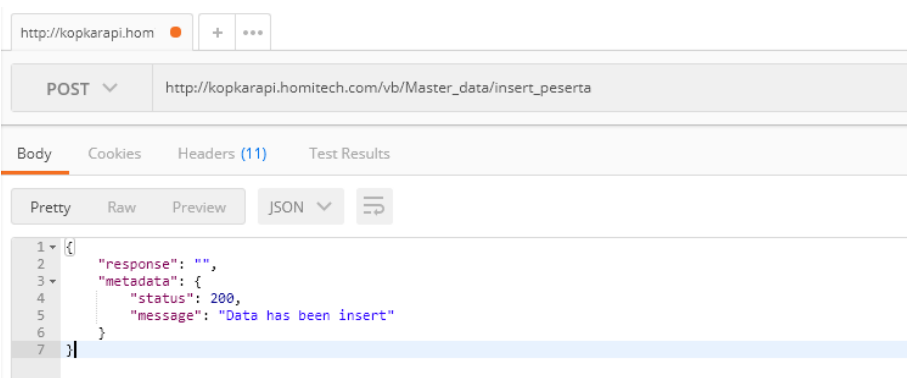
http://kopkarapi.hom

POST

http://kopkarapi.homitech.com/vb/Master_data/insert_peserta

Body Cookies Headers (11) Test Results

Pretty Raw Preview JSON

1 {
2 "response": "",
3 "metadata": {
4 "status": 200,
5 "message": "Data has been insert"
6 }
7 }